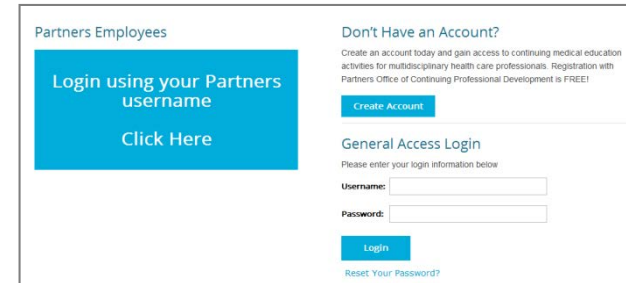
Partners Employees

Login using your Partners username

Click Here

Don't Have an Account?

Create an account today and gain access to continuing medical education activities for multidisciplinary health care professionals. Registration with Partners Office of Continuing Professional Development is FREE!

Create Account

General Access Login

Please enter your login information below

Username:

Password:

Login

Reset Your Password?